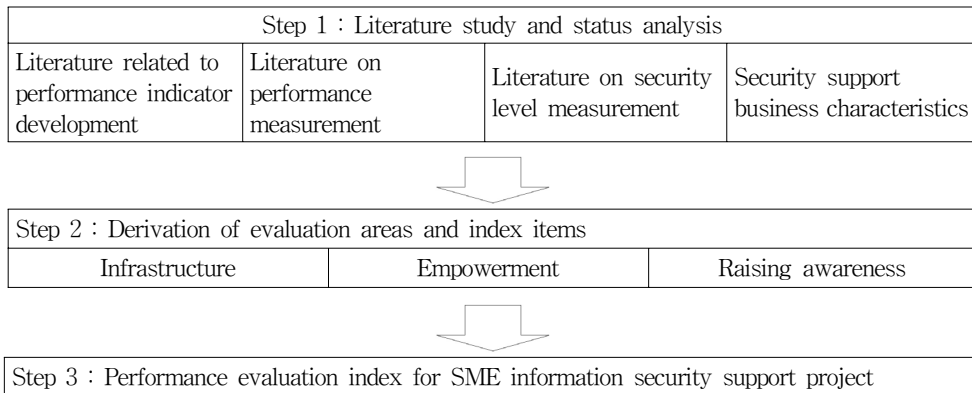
Step 1 : Literature study and status analysis

| Literature related to performance indicator development | Literature on performance measurement | Literature on security level measurement | Security support business characteristics |
|---|---|---|---|

Step 2 : Derivation of evaluation areas and index items

| Infrastructure | Empowerment | Raising awareness |
|---|---|---|

Step 3 : Performance evaluation index for SME information security support project